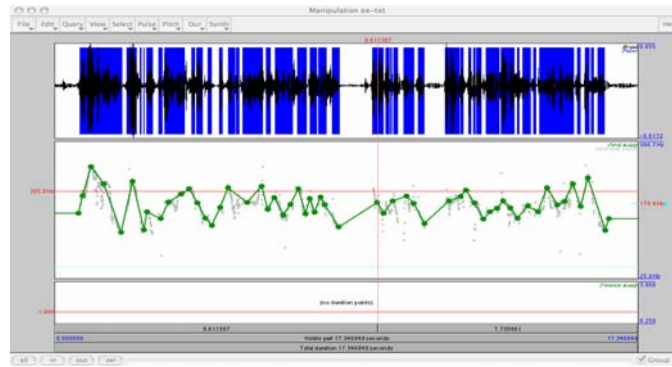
Manipulation ex-txt

File Edit Query View Select Pulse Pitch Dur Synth

He

9.611307

0.555

-0.6172

350.7Hz

205.6Hz

179.6Hz

25.0Hz

(no duration points)

3.000

1.000

0.250

9.611307

7.735941

0.000000

Visible part 17.346949 seconds

17.346949

Total duration 17.346949 seconds

all in out sel

Group